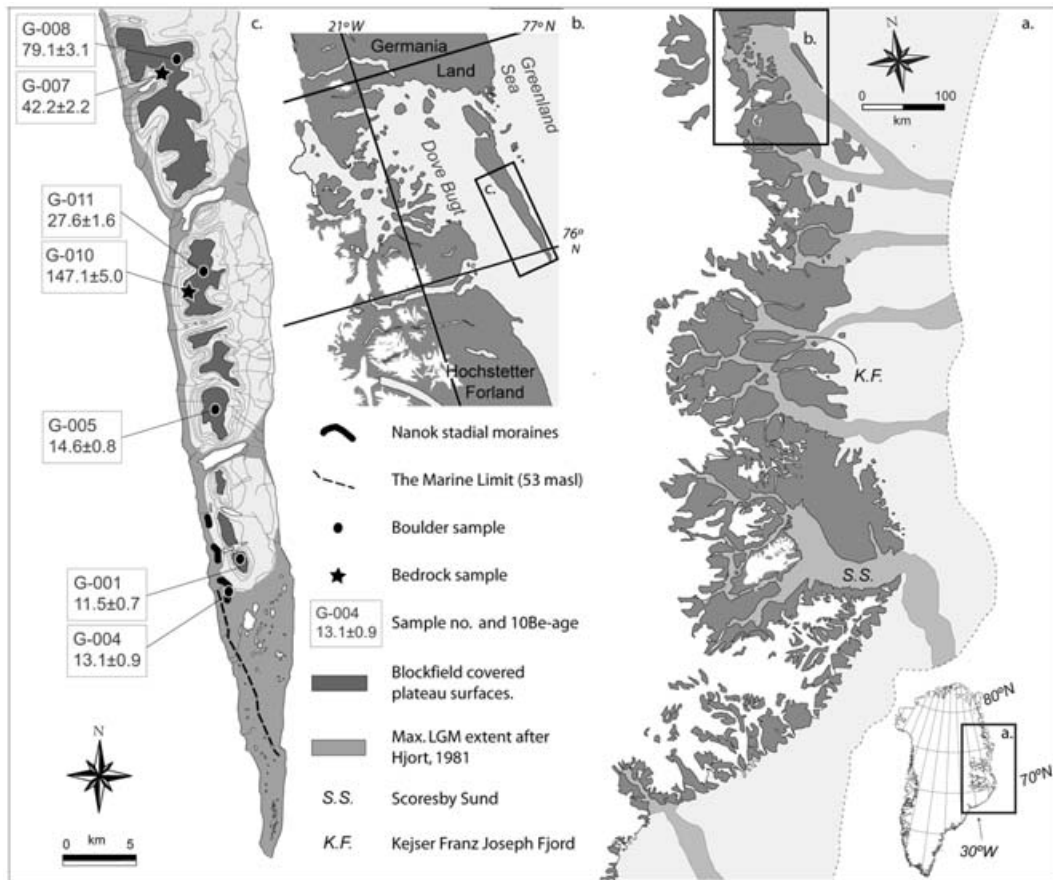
c.

G-008
79.1±3.1

G-007
42.2±2.2

G-011
27.6±1.6

G-010
147.1±5.0

G-005
14.6±0.8

G-001
11.5±0.7

G-004
13.1±0.9

N

0 km 5

b.

21°W

77° N

Germania Land

Greenland Sea

Dove Bugt

c.

76° N

Hochstetter Forland

Nanok stadial moraines

The Marine Limit (53 masl)

Boulder sample

Bedrock sample

G-004
13.1±0.9

Sample no. and 10Be-age

Blockfield covered plateau surfaces.

Max. LGM extent after Hjort, 1981

S.S. Scoresby Sund

K.F. Kejser Franz Joseph Fjord

a.

b.

N

0 100
km

K.F.

S.S.

80°N

a.

70°N

30°W